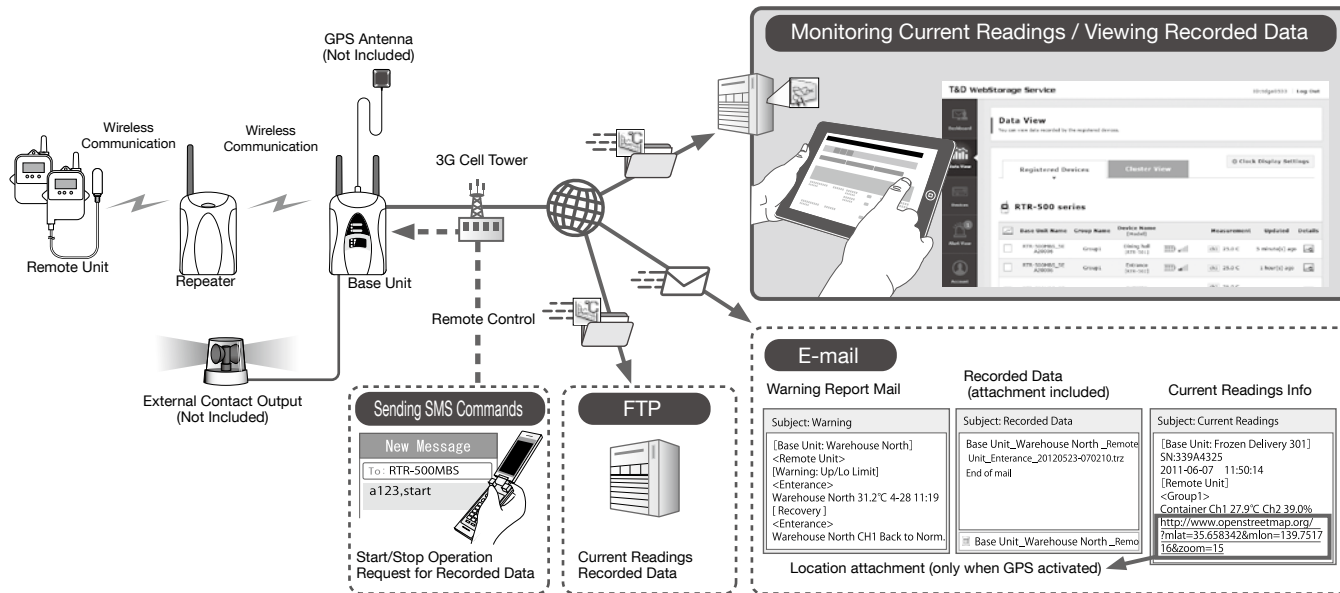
Monitoring Current Readings / Viewing Recorded Data

GPS Antenna
(Not Included)

Wireless Communication

Wireless Communication

3G Cell Tower

Remote Unit

Repeater

Base Unit

Remote Control

External Contact Output
(Not Included)

T&D WebStorage Service

Log Out

Data View

You can view data recorded by the registered devices.

Registered Devices

Cluster View

Clock Display Settings

RTR-500 series

| Base Unit Name | Group Name | Device Name [Model] | Measurement | Updated | Details |
|---|---|---|---|---|---|
| RTR-500MBS | Group1 | Dining hall | 25.0 C | 5 minute(s) ago | |
| RTR-500MBS | Group1 | Entrance | 25.0 C | 1 hour(s) ago | |

Sending SMS Commands

New Message

To: RTR-500MBS

a123,start

Start/Stop Operation
Request for Recorded Data

FTP

Current Readings
Recorded Data

E-mail

Warning Report Mail

Subject: Warning

[Base Unit: Warehouse North]
<Remote Unit>
[Warning: Up/Lo Limit]
<Enterance>
Warehouse North 31.2℃ 4-28 11:19
[ Recovery ]
<Enterance>
Warehouse North CH1 Back to Norm.

Recorded Data
(attachment included)

Subject: Recorded Data

Base Unit_Warehouse North _Remote
Unit_Enterance_20120523-070210.trz
End of mail

Base Unit_Warehouse North _Remo

Current Readings Info

Subject: Current Readings

[Base Unit: Frozen Delivery 301]
SN:339A4325
2011-06-07 11:50:14
[Remote Unit]
<Group1>
Container Ch1 27.9℃ Ch2 39.0%
http://www.openstreetmap.org/?mlat=35.658342&mlon=139.751716&zoom=15

Location attachment (only when GPS activated)